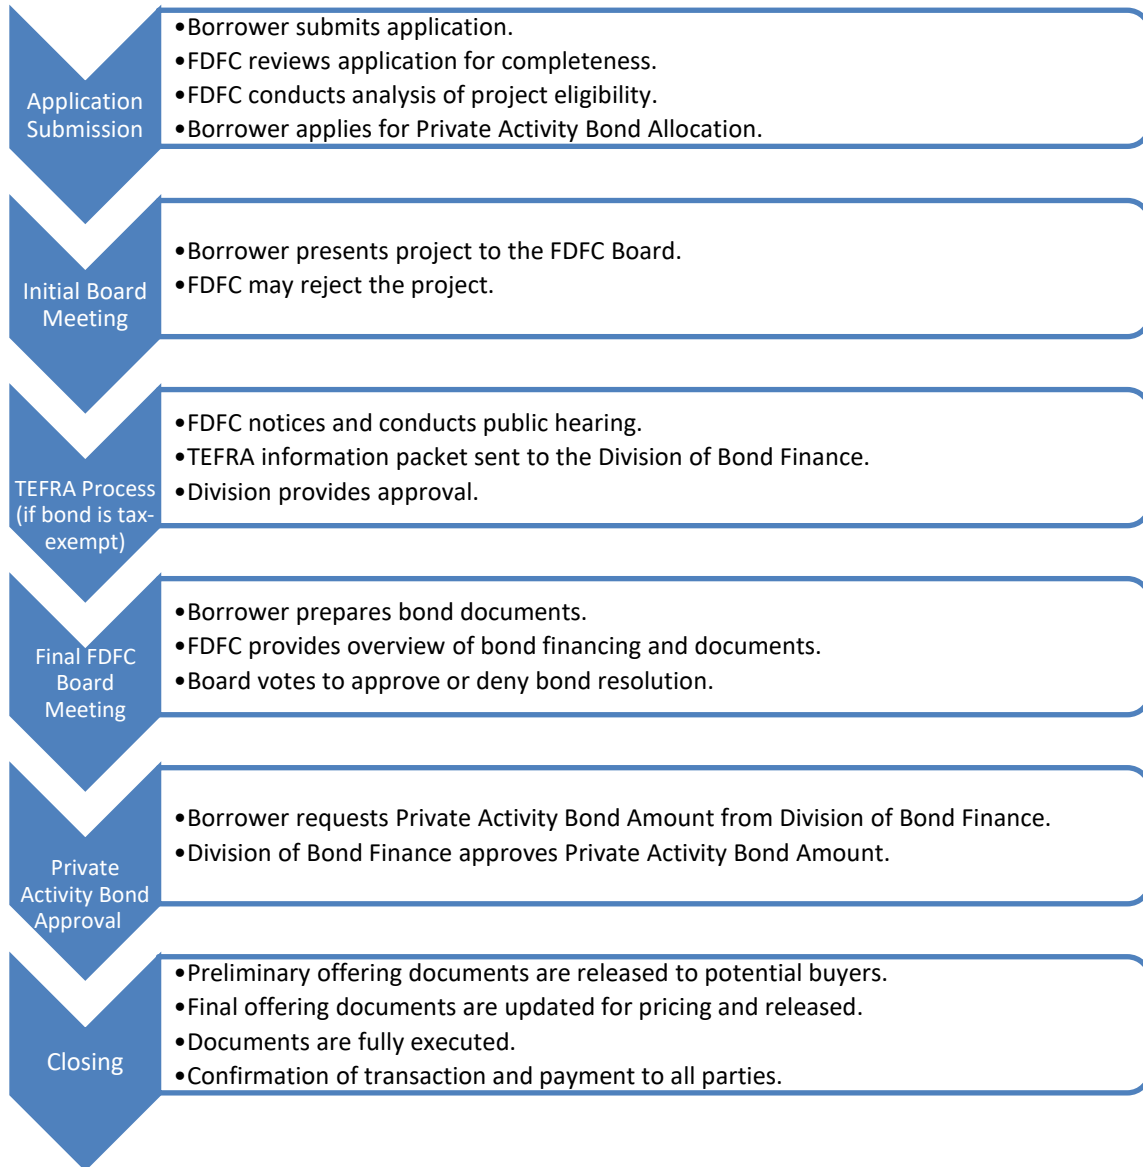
Application Submission

•Borrower submits application.
•FDFC reviews application for completeness.
•FDFC conducts analysis of project eligibility.
•Borrower applies for Private Activity Bond Allocation.

Initial Board Meeting

•Borrower presents project to the FDFC Board.
•FDFC may reject the project.

TEFRA Process (if bond is tax-exempt)

•FDFC notices and conducts public hearing.
•TEFRA information packet sent to the Division of Bond Finance.
•Division provides approval.

Final FDFC Board Meeting

•Borrower prepares bond documents.
•FDFC provides overview of bond financing and documents.
•Board votes to approve or deny bond resolution.

Private Activity Bond Approval

•Borrower requests Private Activity Bond Amount from Division of Bond Finance.
•Division of Bond Finance approves Private Activity Bond Amount.

Closing

•Preliminary offering documents are released to potential buyers.
•Final offering documents are updated for pricing and released.
•Documents are fully executed.
•Confirmation of transaction and payment to all parties.